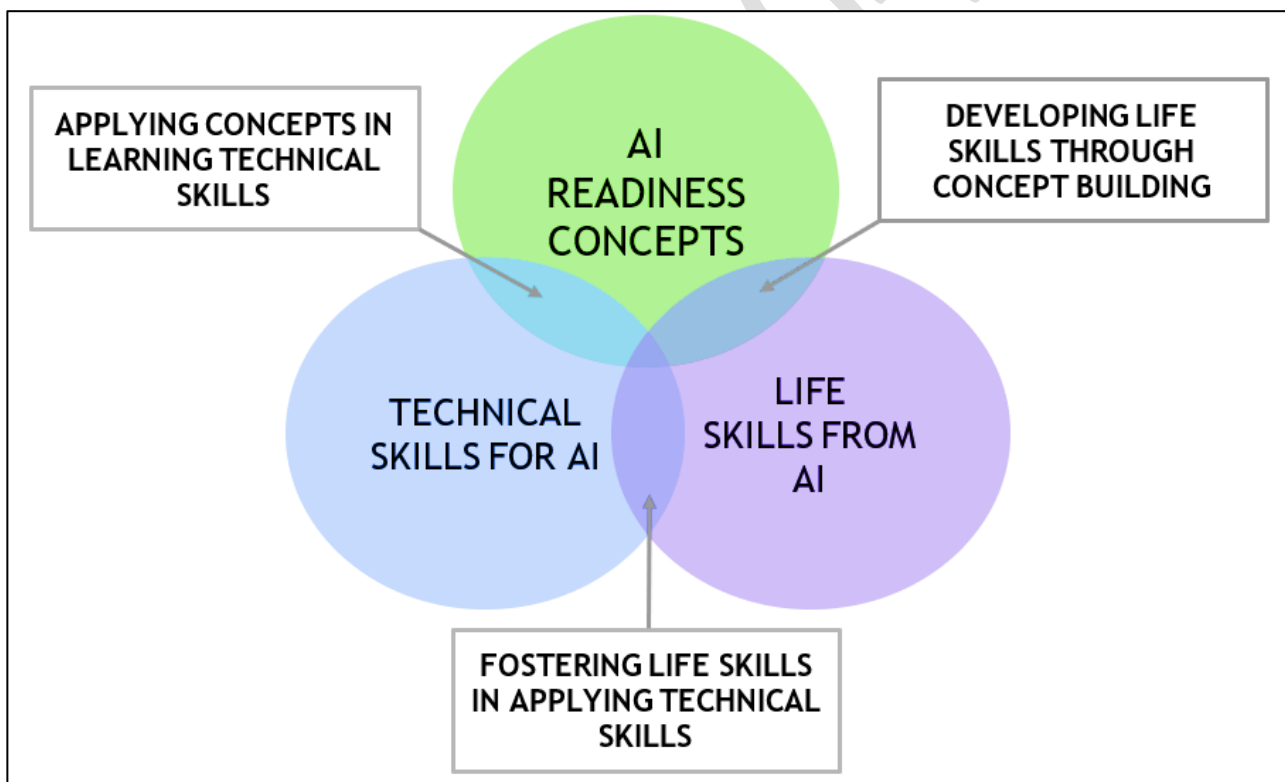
APPLYING CONCEPTS IN LEARNING TECHNICAL SKILLS

AI READINESS CONCEPTS

DEVELOPING LIFE SKILLS THROUGH CONCEPT BUILDING

TECHNICAL SKILLS FOR AI

LIFE SKILLS FROM AI

FOSTERING LIFE SKILLS IN APPLYING TECHNICAL SKILLS